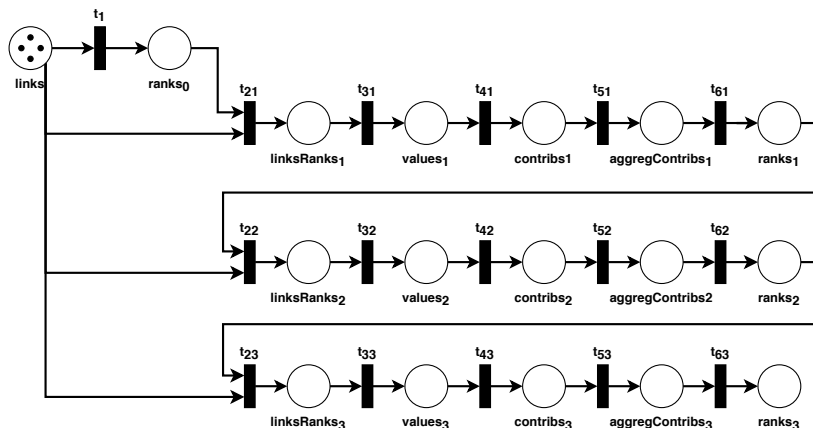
$t_1$

links

$ranks_0$

$t_{21}$ $t_{31}$ $t_{41}$ $t_{51}$ $t_{61}$

$linksRanks_1$ $values_1$ contribs1 $aggregContribs_1$ $ranks_1$

$t_{22}$ $t_{32}$ $t_{42}$ $t_{52}$ $t_{62}$

$linksRanks_2$ $values_2$ $contribs_2$ aggregContribs2 $ranks_2$

$t_{23}$ $t_{33}$ $t_{43}$ $t_{53}$ $t_{63}$

$linksRanks_3$ $values_3$ $contribs_3$ $aggregContribs_3$ $ranks_3$